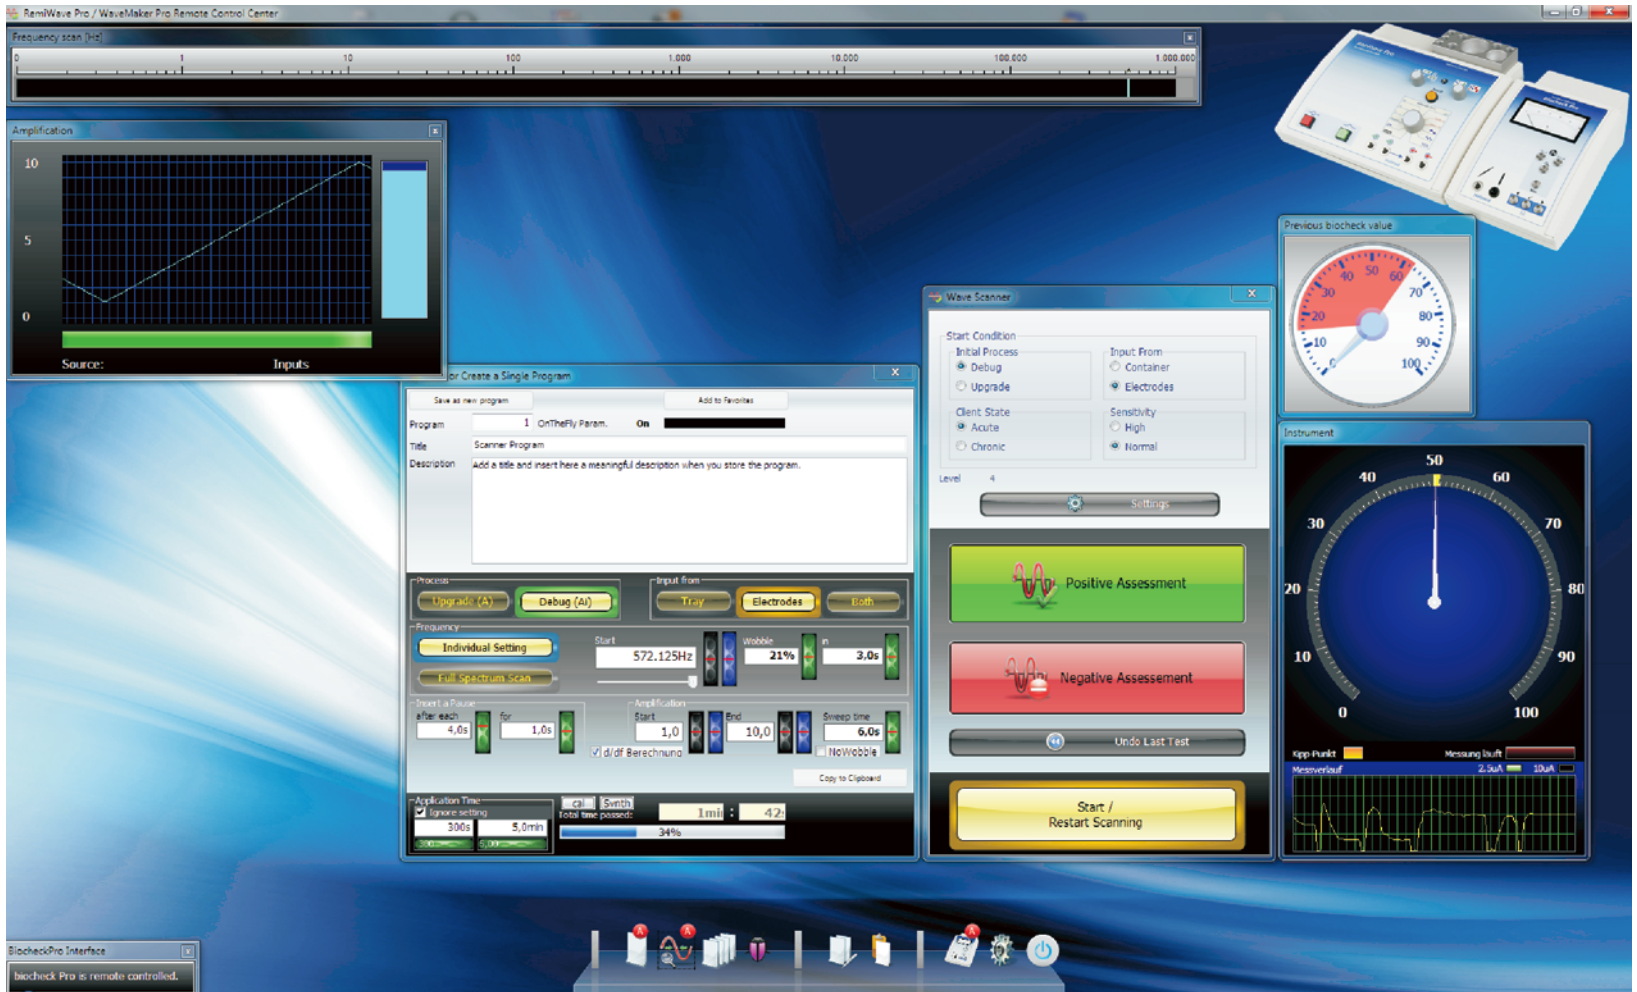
RemiWave Pro / WaveMaker Pro Remote Control Center

Frequency scan [Hz]
0 1 10 100 1.000 10.000 100.000 1.000.000

Amplification
10
5
0
Source: Inputs

or Create a Single Program
Save as new program
Add to Favorites
Program 1 OnTheFly Param. On
Title Scanner Program
Description Add a title and insert here a meaningful description when you store the program.

Process
Upgrade (A) Debug (AI)
Input from
Tray Electrodes Both
Frequency
Individual Setting
Full Spectrum Scan
Start 572.125Hz
Wobble 21%
3,0s
Insert a Pause
after each 4,0s
for 1,0s
Amplification
Start 1,0
End 10,0
Sweep time 6,0s
d/df Berechnung
NoWobble
Copy to Clipboard
Application Time
Ignore setting
300s 5,0min
cal Synth
Total time passed:
1mi : 42
34%

Wave Scanner
Start Condition
Initial Process
Debug
Upgrade
Input From
Container
Electrodes
Client State
Acute
Chronic
Sensitivity
High
Normal
Level 4
Settings
Positive Assessment
Negative Assessement
Undo Last Test
Start / Restart Scanning

Previous biocheck value
10 20 30 40 50 60 70 80 90 100

Instrument
0 10 20 30 40 50 60 70 80 90 100
Kipp-Punkt
Messung läuft
Messverlauf
2.5uA 10uA

BiocheckPro Interface
biocheck Pro is remote controlled.